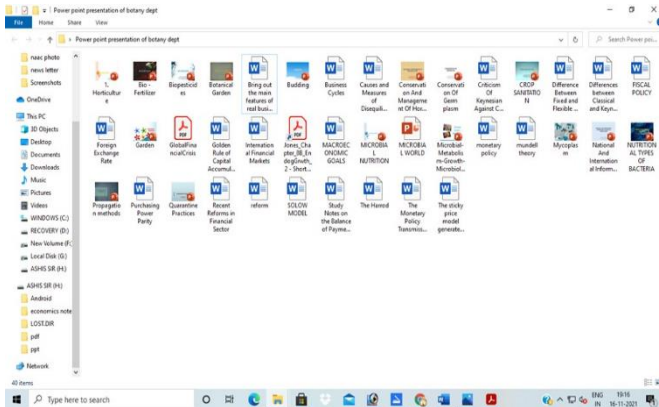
Power point presentation of botany dept

File Home Share View

Power point presentation of botany dept

Search Power poi...

naac photo
news letter
Screenshots
OneDrive
This PC
3D Objects
Desktop
Documents
Downloads
Music
Pictures
Videos
WINDOWS (C:)
RECOVERY (D:)
New Volume (F:)
Local Disk (G:)
ASHIS SIR (H:)
ASHIS SIR (H:)
Android
economics note
LOST.DIR
pdf
ppt
Network

1. Horticulture

Bio - Fertilizer

Biopesticides

Botanical Garden

Bring out the main features of real busi...

Budding

Business Cycles

Causes and Measures of Disequili...

Conservation And Management Of Hos...

Conservation Of Germ plasm

Criticism Of Keynesian Against C...

CROP SANITATION

Difference Between Fixed and Flexible ...

Differences between Classical and Keyn...

FISCAL POLICY

Foreign Exchange Rate

Garden

GlobalFinancialCrisis

Golden Rule of Capital Accumul...

International Financial Markets

Jones_Chapter_08_EndogGrowth_2 - Short...

MACROECONOMIC GOALS

MICROBIAL NUTRITION

MICROBIAL WORLD

Microbial-Metabolism-Growth-Microbiol...

monetary policy

mundell theory

Mycoplasm

National And International Inform...

NUTRITIONAL TYPES OF BACTERIA

Propagation methods

Purchasing Power Parity

Quarantine Practices

Recent Reforms in Financial Sector

reform

SOLOW MODEL

Study Notes on the Balance of Payme...

The Harrod

The Monetary Policy Transmiss...

The sticky price model generate...

40 items

Type here to search

ENG IN 19:16 16-11-2021